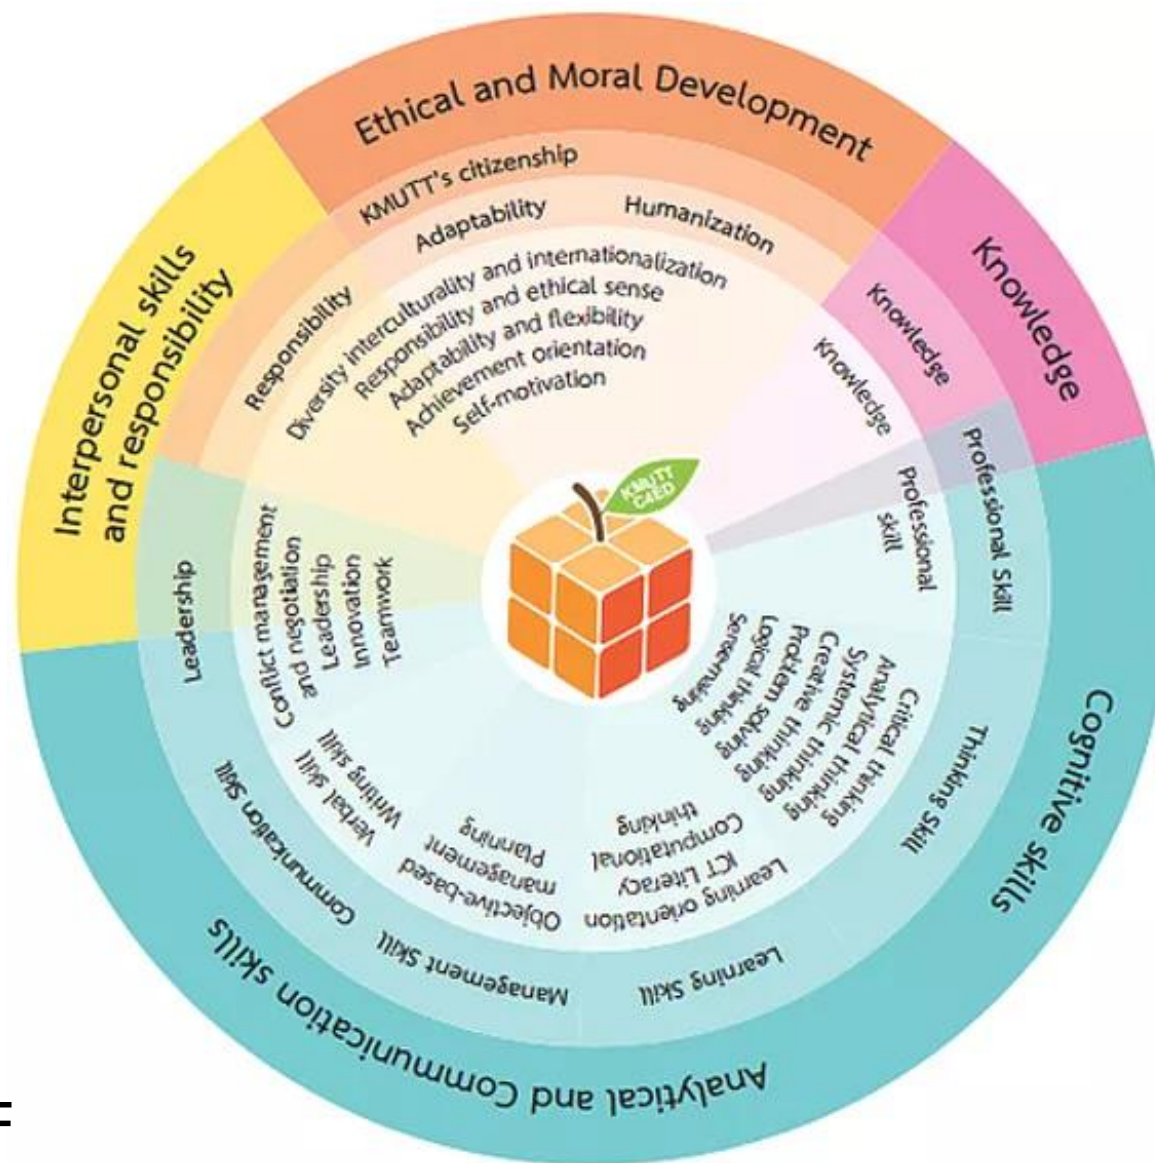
Ethical and Moral Development

KMUTT's citizenship

Adaptability

Humanization

Responsibility

Diversity interculturality and internationalization
Responsibility and ethical sense
Adaptability and flexibility
Achievement orientation
Self-motivation

Knowledge

Knowledge

Knowledge

Interpersonal skills and responsibility

Leadership

Conflict management and negotiation
Leadership
Innovation
Teamwork

KMUTT CAED

Professional Skill

Professional skill

Cognitive skills

Thinking Skill

Critical thinking
Analytical thinking
Systemic thinking
Creative thinking
Problem solving
Logical thinking
Sense-making

Learning Skill

Learning orientation
ICT Literacy
Computational thinking

Management Skill

Objective-based management
Planning

Communication Skill

Verbal skill
Writing skill

Analytical and Communication skills